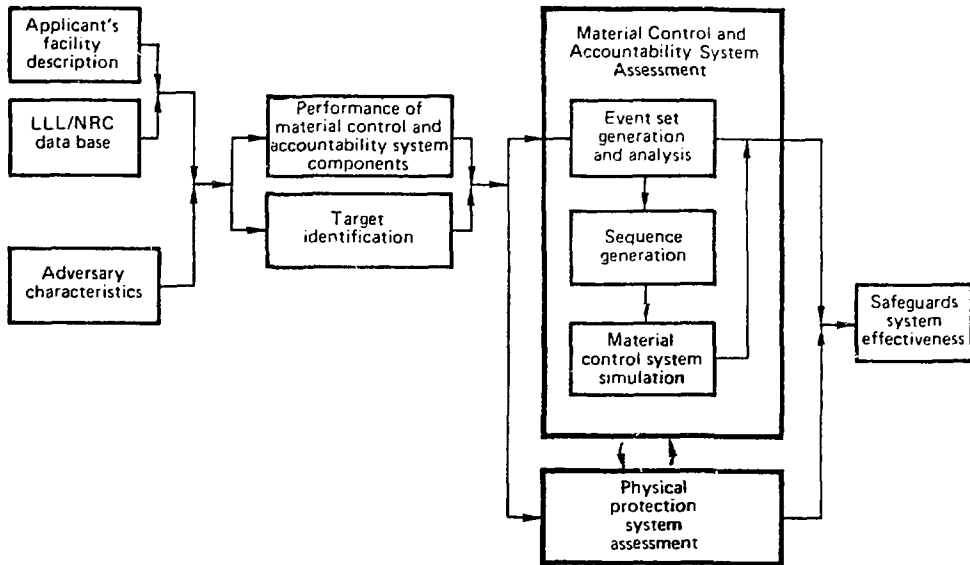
Applicant's facility description

LLL/NRC data base

Adversary characteristics

Performance of material control and accountability system components

Target identification

Material Control and Accountability System Assessment

Event set generation and analysis

Sequence generation

Material control system simulation

Physical protection system assessment

Safeguards system effectiveness